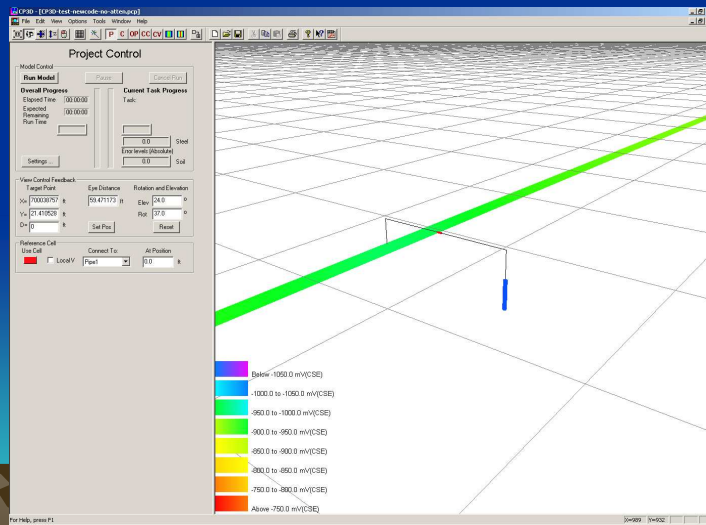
CP3D - [CP3D-test-newcode-no-atten.pcp]
File Edit View Options Tools Window Help
P C OP CC CV

Project Control

Model Control
Run Model
Pause
Cancel Run
Overall Progress
Elapsed Time 00:00:00
Expected Remaining Run Time 00:00:00
Current Task Progress
Task:
0.0 Steel
Error levels (Absolute)
0.0 Soil
Settings...

View Control Feedback
Target Point
X= 700038757 ft
Y= 21.410528 ft
Z= 0 ft
Eye Distance
59.471173 ft
Set Pos
Rotation and Elevation
Elev 24.0 °
Rot 37.0 °
Reset

Reference Cell
Use Cell
Local V
Connect To:
Pipe1
At Position
0.0 ft

Below -1050.0 mV(CSE)
-1000.0 to -1050.0 mV(CSE)
-950.0 to -1000.0 mV(CSE)
-900.0 to -950.0 mV(CSE)
-850.0 to -900.0 mV(CSE)
-800.0 to -850.0 mV(CSE)
-750.0 to -800.0 mV(CSE)
Above -750.0 mV(CSE)

For Help, press F1
X=989 Y=932